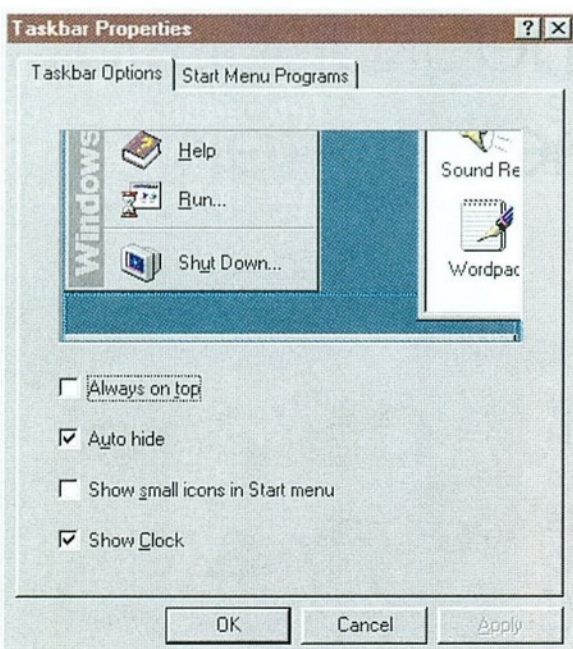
Taskbar Properties

? ×

Taskbar Options | Start Menu Programs

Windows

Help

Run...

Shut Down...

Sound Re

Wordpac

Always on top

Auto hide

Show small icons in Start menu

Show Clock

OK

Cancel

Apply